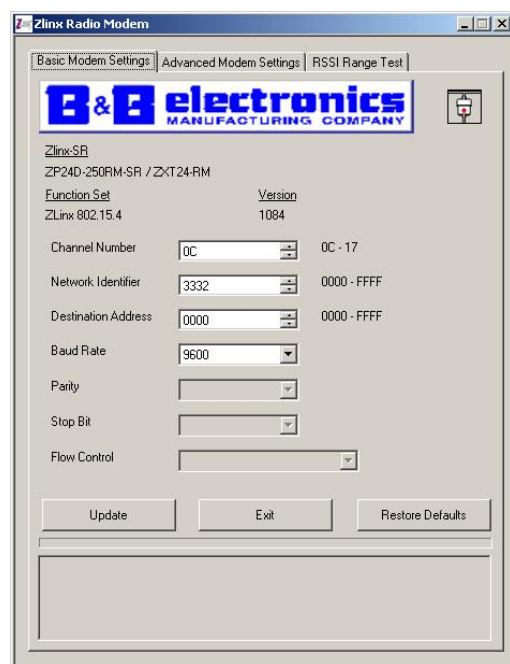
Zlinx Radio Modem

Basic Modem Settings | Advanced Modem Settings | RSSI Range Test

B&B electronics MANUFACTURING COMPANY

Zlinx-SR
ZP24D-250RM-SR / ZXT24-RM

| Function Set | Version |
|---|---|
| ZLinx 802.15.4 | 1084 |

Channel Number 0C 0C - 17

Network Identifier 3332 0000 - FFFF

Destination Address 0000 0000 - FFFF

Baud Rate 9600

Parity

Stop Bit

Flow Control

Update Exit Restore Defaults